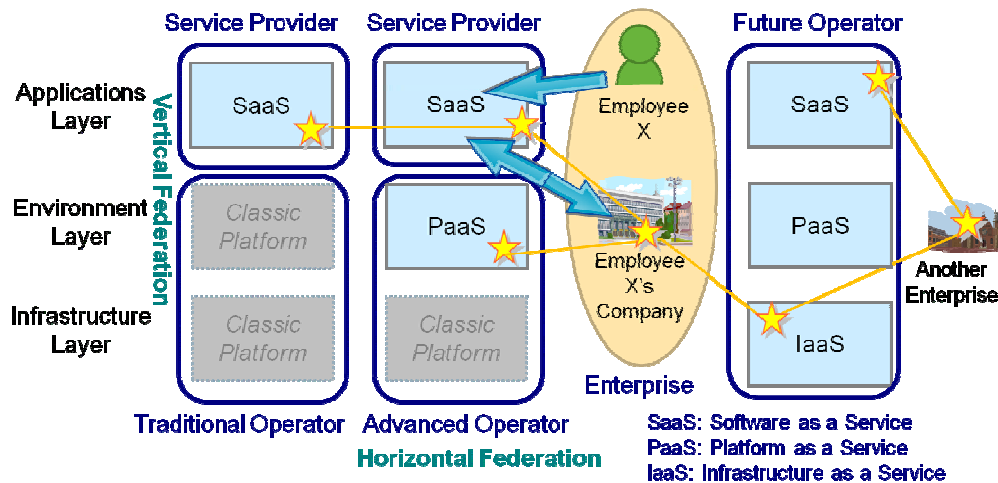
Service Provider

Service Provider

Future Operator

Applications Layer

Vertical Federation

SaaS

SaaS

Employee X

SaaS

Environment Layer

Classic Platform

PaaS

Employee X's Company

PaaS

Another Enterprise

Infrastructure Layer

Classic Platform

Classic Platform

IaaS

Enterprise

Traditional Operator

Advanced Operator

Horizontal Federation

SaaS: Software as a Service
PaaS: Platform as a Service
IaaS: Infrastructure as a Service